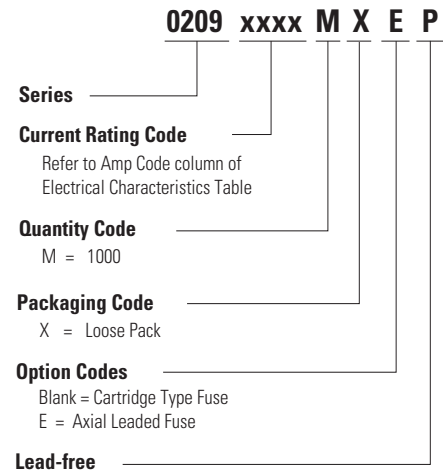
0209 xxxx M X E P

Series

Current Rating Code
Refer to Amp Code column of Electrical Characteristics Table

Quantity Code
M = 1000

Packaging Code
X = Loose Pack

Option Codes
Blank = Cartridge Type Fuse
E = Axial Leaded Fuse

Lead-free